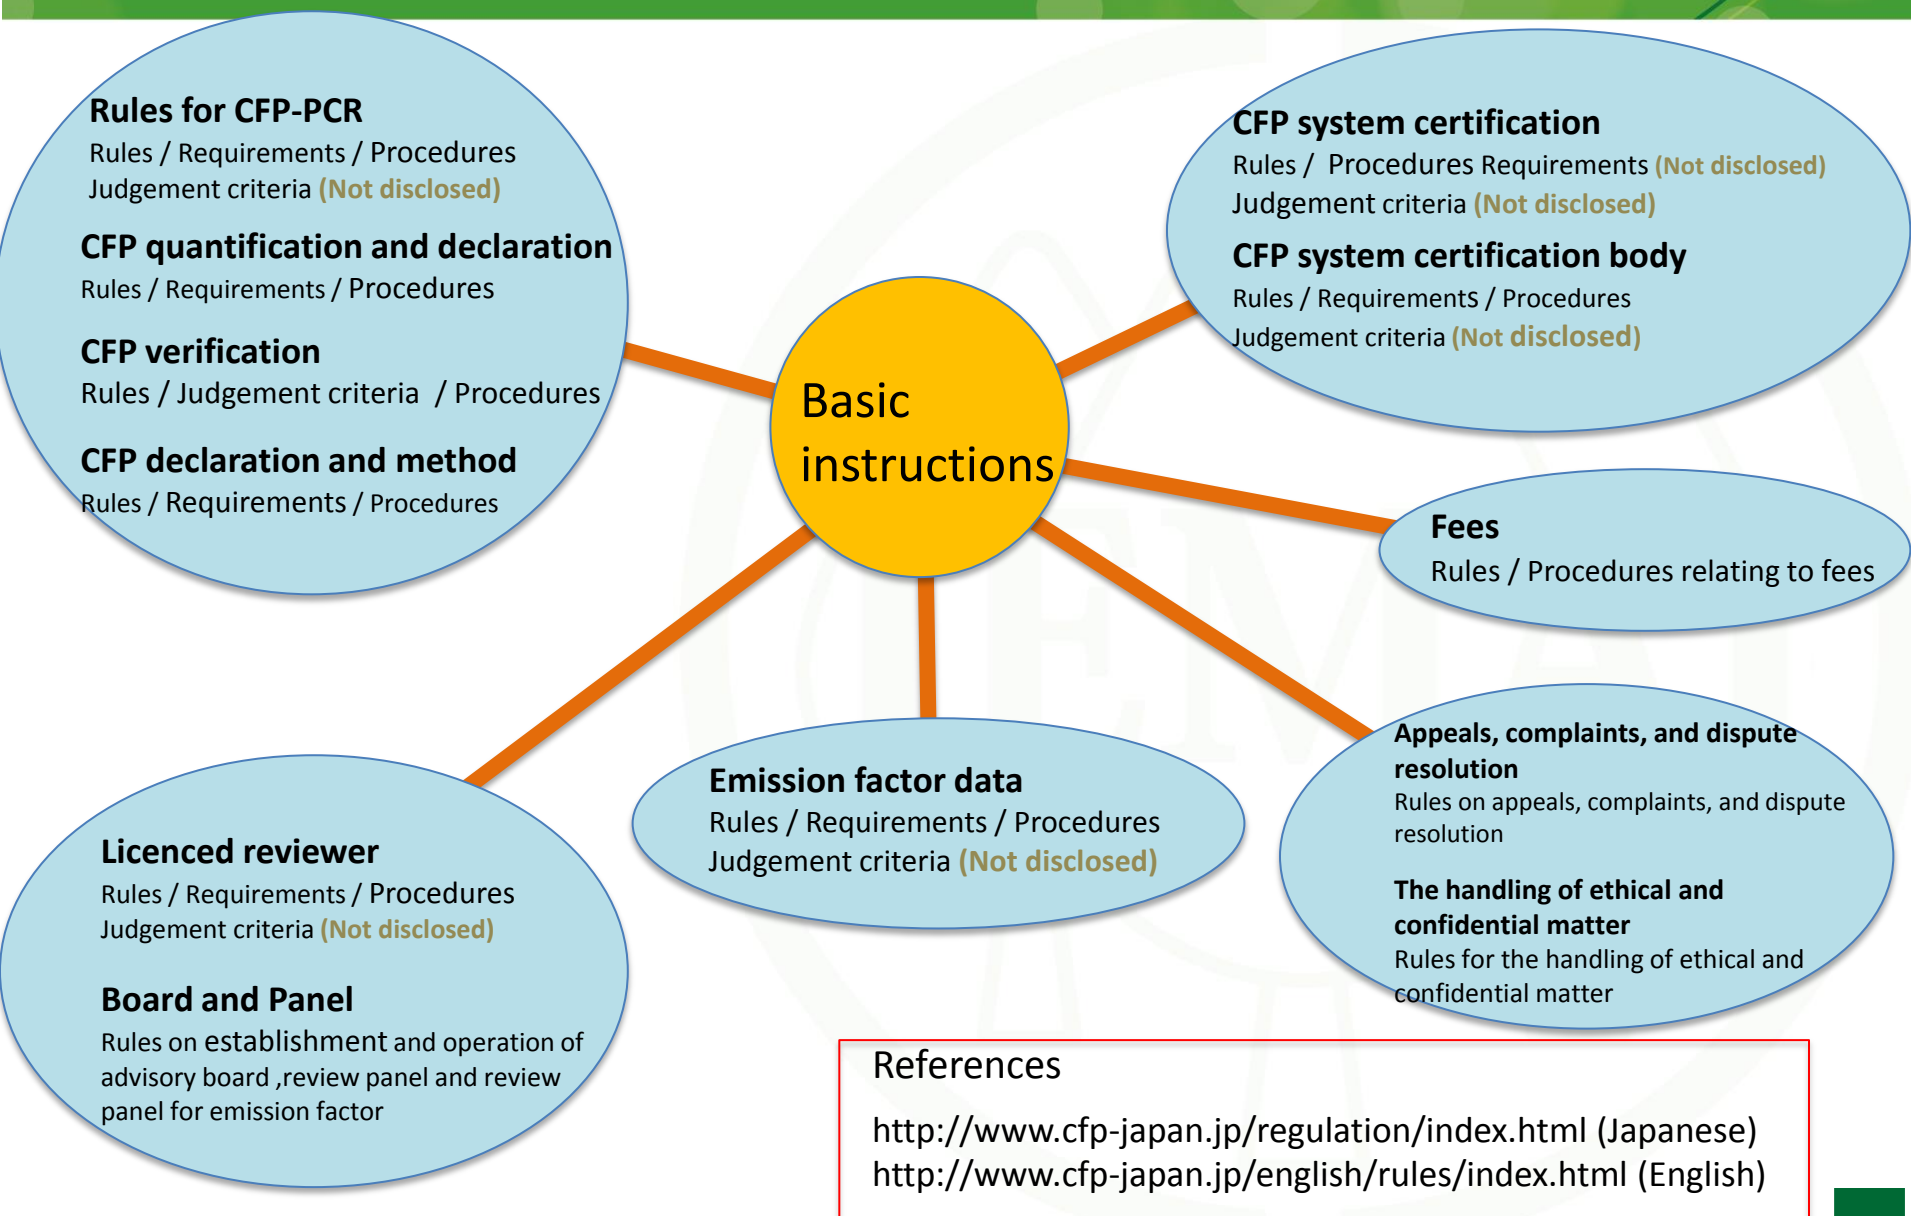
Rules for CFP-PCR
Rules / Requirements / Procedures
Judgement criteria (Not disclosed)

CFP quantification and declaration
Rules / Requirements / Procedures

CFP verification
Rules / Judgement criteria / Procedures

CFP declaration and method
Rules / Requirements / Procedures

Basic instructions

CFP system certification
Rules / Procedures Requirements (Not disclosed)
Judgement criteria (Not disclosed)

CFP system certification body
Rules / Requirements / Procedures
Judgement criteria (Not disclosed)

Fees
Rules / Procedures relating to fees

Appeals, complaints, and dispute resolution
Rules on appeals, complaints, and dispute resolution

The handling of ethical and confidential matter
Rules for the handling of ethical and confidential matter

Emission factor data
Rules / Requirements / Procedures
Judgement criteria (Not disclosed)

Licenced reviewer
Rules / Requirements / Procedures
Judgement criteria (Not disclosed)

Board and Panel
Rules on establishment and operation of advisory board ,review panel and review panel for emission factor

References
http://www.cfp-japan.jp/regulation/index.html (Japanese)
http://www.cfp-japan.jp/english/rules/index.html (English)